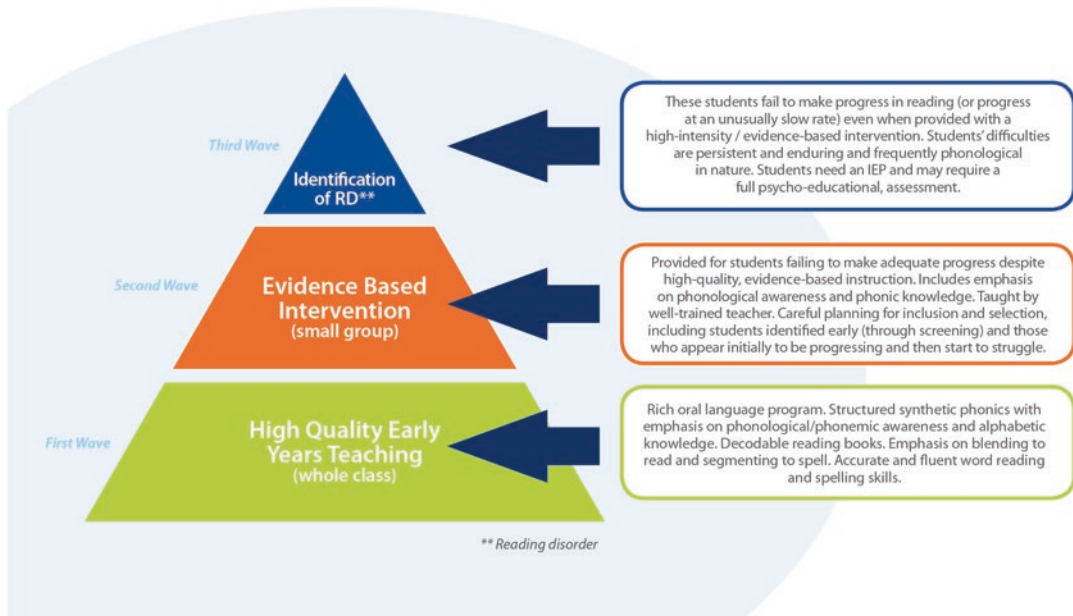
Third Wave

Identification of RD**

These students fail to make progress in reading (or progress at an unusually slow rate) even when provided with a high-intensity / evidence-based intervention. Students' difficulties are persistent and enduring and frequently phonological in nature. Students need an IEP and may require a full psycho-educational, assessment.

Second Wave

Evidence Based Intervention (small group)

Provided for students failing to make adequate progress despite high-quality, evidence-based instruction. Includes emphasis on phonological awareness and phonic knowledge. Taught by well-trained teacher. Careful planning for inclusion and selection, including students identified early (through screening) and those who appear initially to be progressing and then start to struggle.

First Wave

High Quality Early Years Teaching (whole class)

Rich oral language program. Structured synthetic phonics with emphasis on phonological/phonemic awareness and alphabetic knowledge. Decodable reading books. Emphasis on blending to read and segmenting to spell. Accurate and fluent word reading and spelling skills.

** Reading disorder